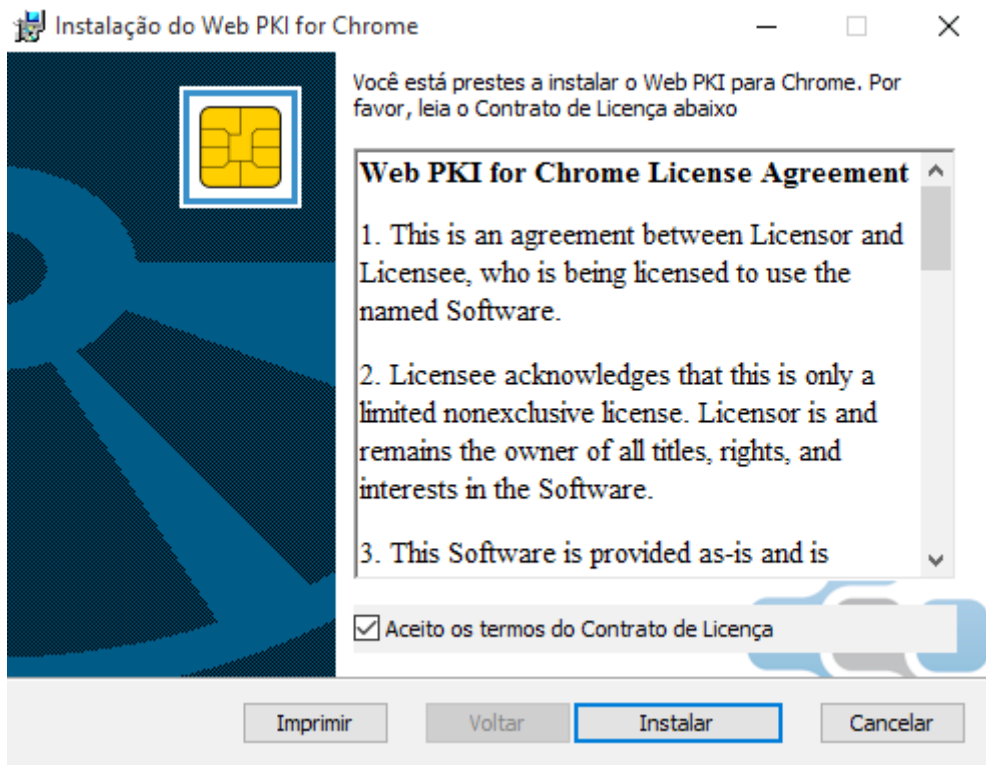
Instalação do Web PKI for Chrome

Você está prestes a instalar o Web PKI para Chrome. Por favor, leia o Contrato de Licença abaixo

**Web PKI for Chrome License Agreement**

1. This is an agreement between Licensor and Licensee, who is being licensed to use the named Software.

2. Licensee acknowledges that this is only a limited nonexclusive license. Licensor is and remains the owner of all titles, rights, and interests in the Software.

3. This Software is provided as-is and is

☑ Aceito os termos do Contrato de Licença

Imprimir | Voltar | Instalar | Cancelar